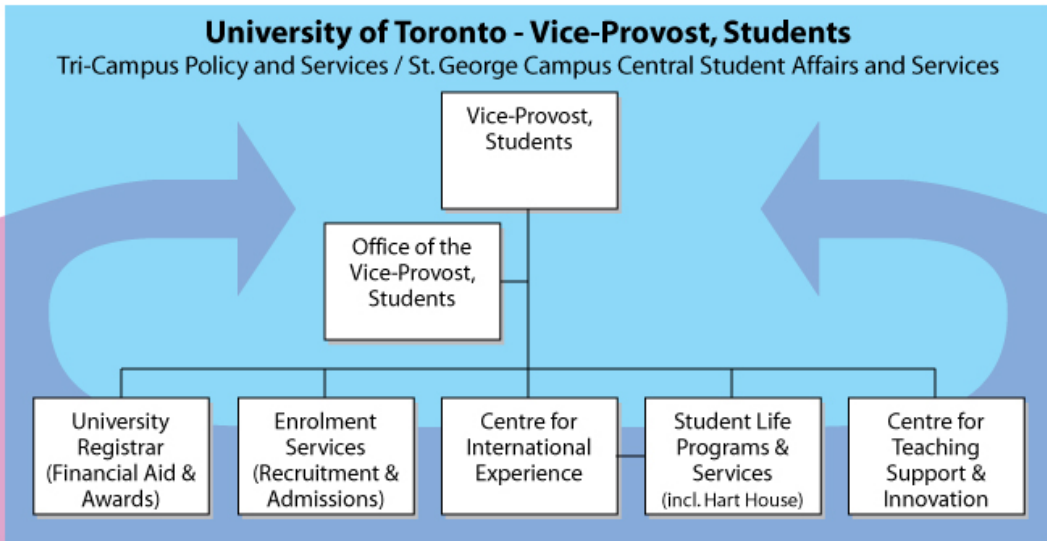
University of Toronto - Vice-Provost, Students

Tri-Campus Policy and Services / St. George Campus Central Student Affairs and Services

Vice-Provost, Students

Office of the Vice-Provost, Students

University Registrar (Financial Aid & Awards)

Enrolment Services (Recruitment & Admissions)

Centre for International Experience

Student Life Programs & Services (incl. Hart House)

Centre for Teaching Support & Innovation